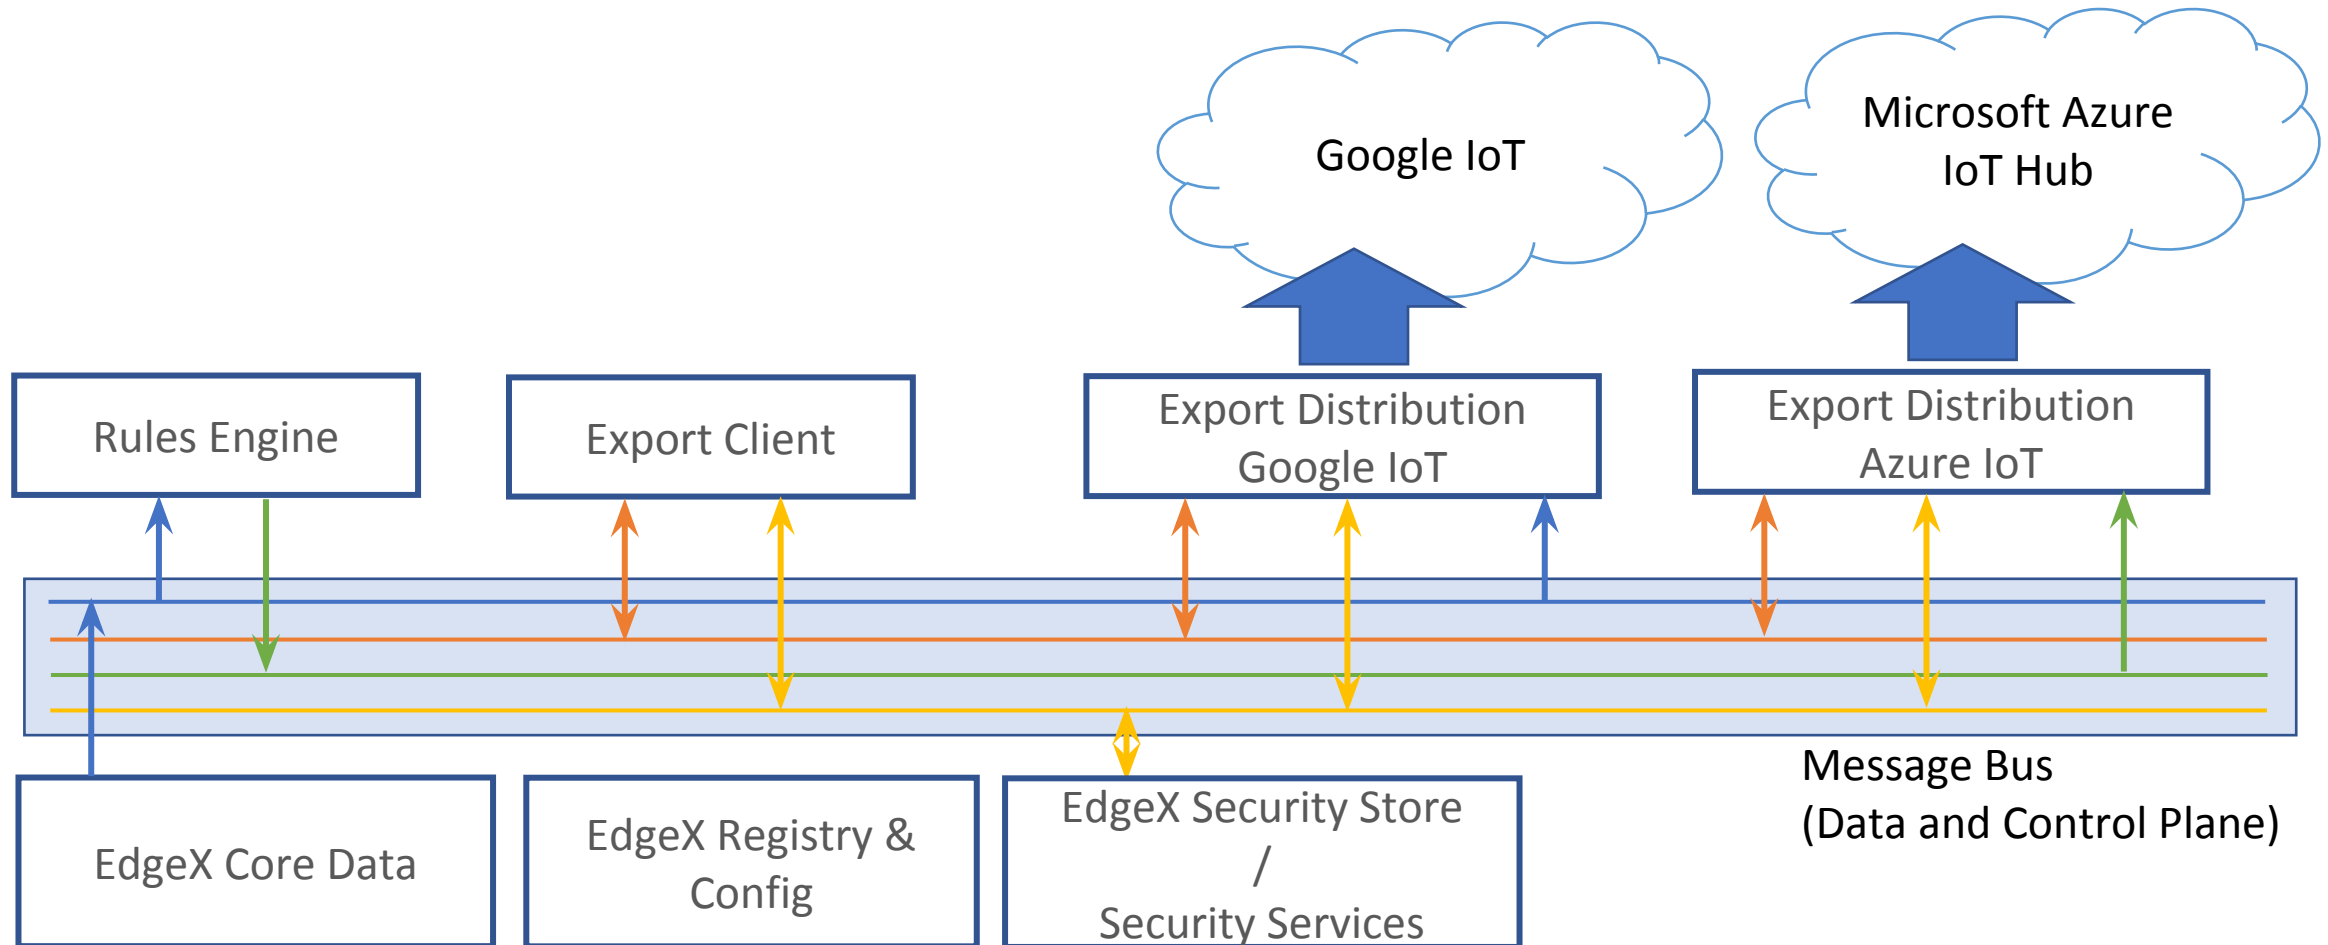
Google IoT

Microsoft Azure IoT Hub

Rules Engine

Export Client

Export Distribution Google IoT

Export Distribution Azure IoT

Message Bus
(Data and Control Plane)

EdgeX Core Data

EdgeX Registry & Config

EdgeX Security Store
/
Security Services